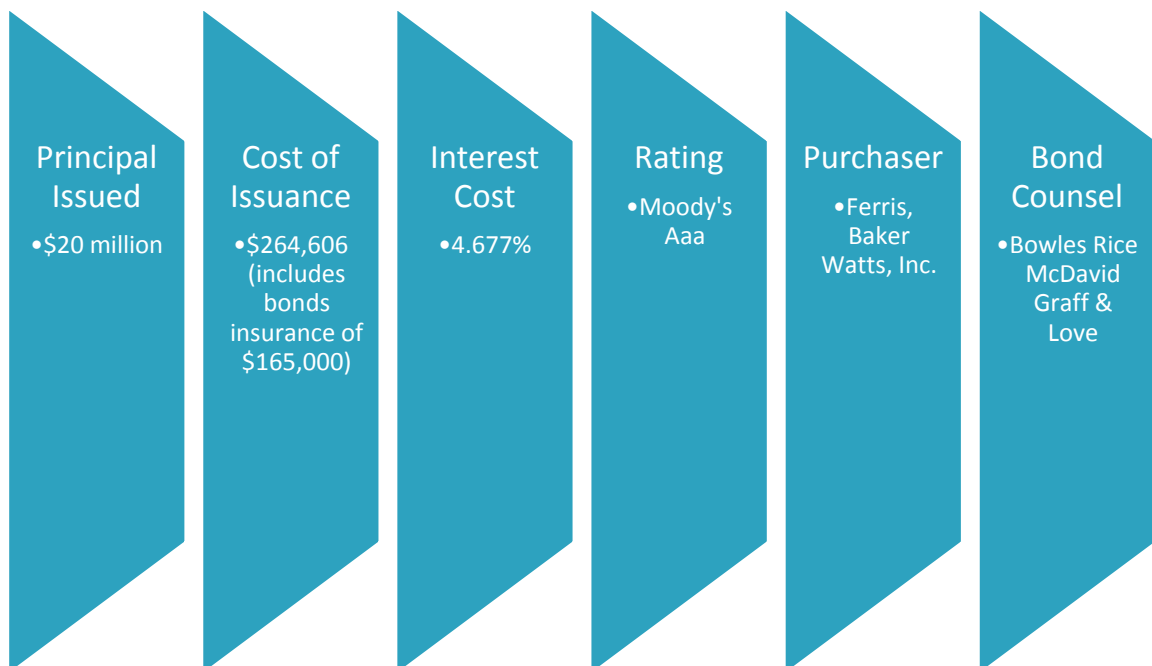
Principal Issued
•$20 million

Cost of Issuance
•$264,606 (includes bonds insurance of $165,000)

Interest Cost
•4.677%

Rating
•Moody's Aaa

Purchaser
•Ferris, Baker Watts, Inc.

Bond Counsel
•Bowles Rice McDavid Graff & Love